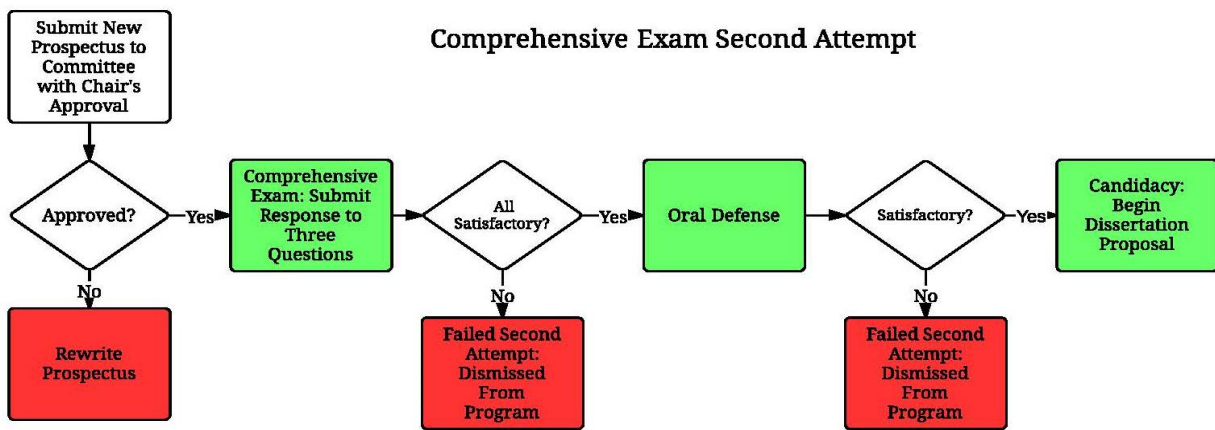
Submit New Prospectus to Committee with Chair's Approval

Comprehensive Exam Second Attempt

Approved?

Yes

No

Rewrite Prospectus

Comprehensive Exam: Submit Response to Three Questions

All Satisfactory?

Yes

No

Failed Second Attempt: Dismissed From Program

Oral Defense

Satisfactory?

Yes

No

Failed Second Attempt: Dismissed From Program

Candidacy: Begin Dissertation Proposal